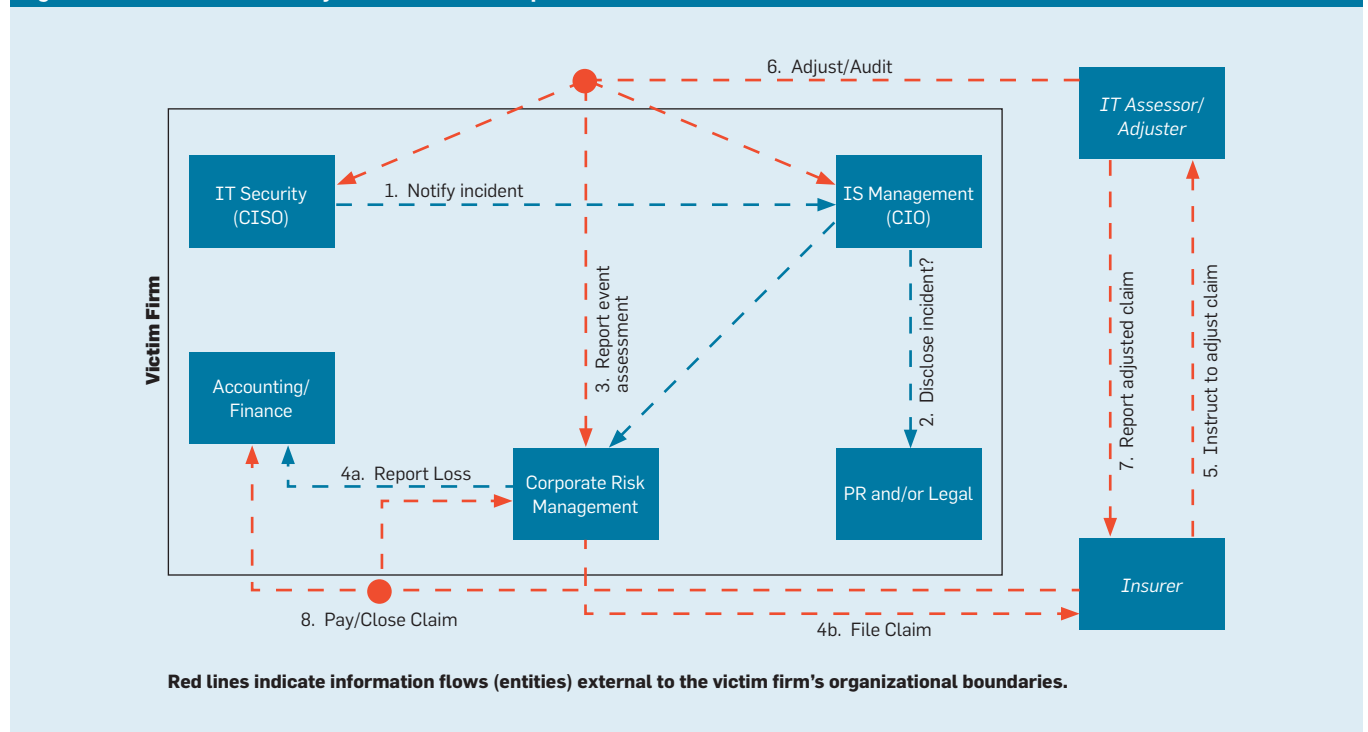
6. Adjust/Audit

IT Assessor/ Adjuster

Victim Firm

IT Security (CISO)

1. Notify incident

IS Management (CIO)

3. Report event assessment

2. Disclose incident?

7. Report adjusted claim

5. Instruct to adjust claim

Accounting/ Finance

4a. Report Loss

Corporate Risk Management

PR and/or Legal

Insurer

8. Pay/Close Claim

4b. File Claim

Red lines indicate information flows (entities) external to the victim firm's organizational boundaries.